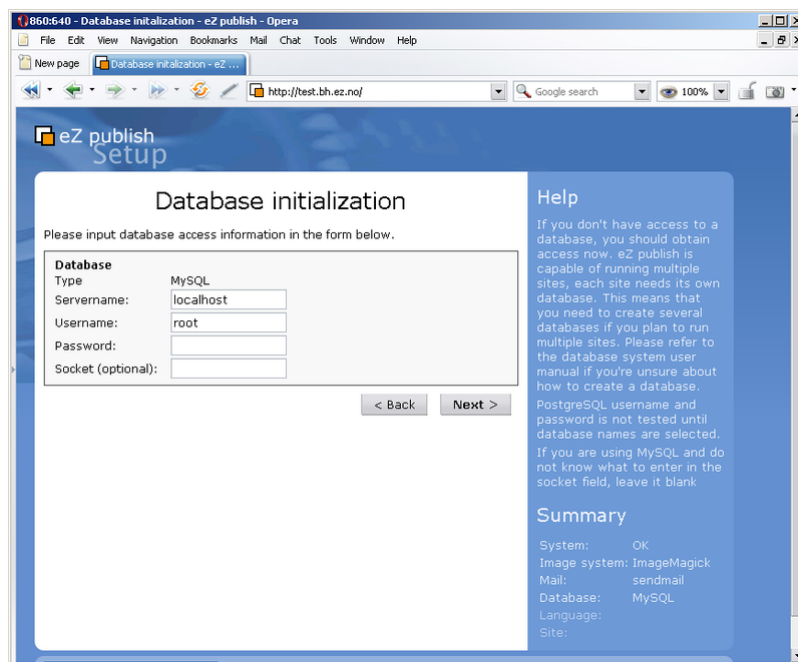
860:640 - Database initalization - eZ publish - Opera

File Edit View Navigation Bookmarks Mail Chat Tools Window Help

New page | Database initalization - eZ ...

http://test.bh.ez.no/

Google search

100%

eZ publish
Setup

Database initialization

Please input database access information in the form below.

Database

| | |
|---|---|
| Type | MySQL |
| Servername: | localhost |
| Username: | root |
| Password: | |
| Socket (optional): | |

< Back

Next >

Help

If you don't have access to a database, you should obtain access now. eZ publish is capable of running multiple sites, each site needs its own database. This means that you need to create several databases if you plan to run multiple sites. Please refer to the database system user manual if you're unsure about how to create a database.

PostgreSQL username and password is not tested until database names are selected.

If you are using MySQL and do not know what to enter in the socket field, leave it blank

Summary

| | |
|---|---|
| System: | OK |
| Image system: | ImageMagick |
| Mail: | sendmail |
| Database: | MySQL |
| Language: | |
| Site: | |